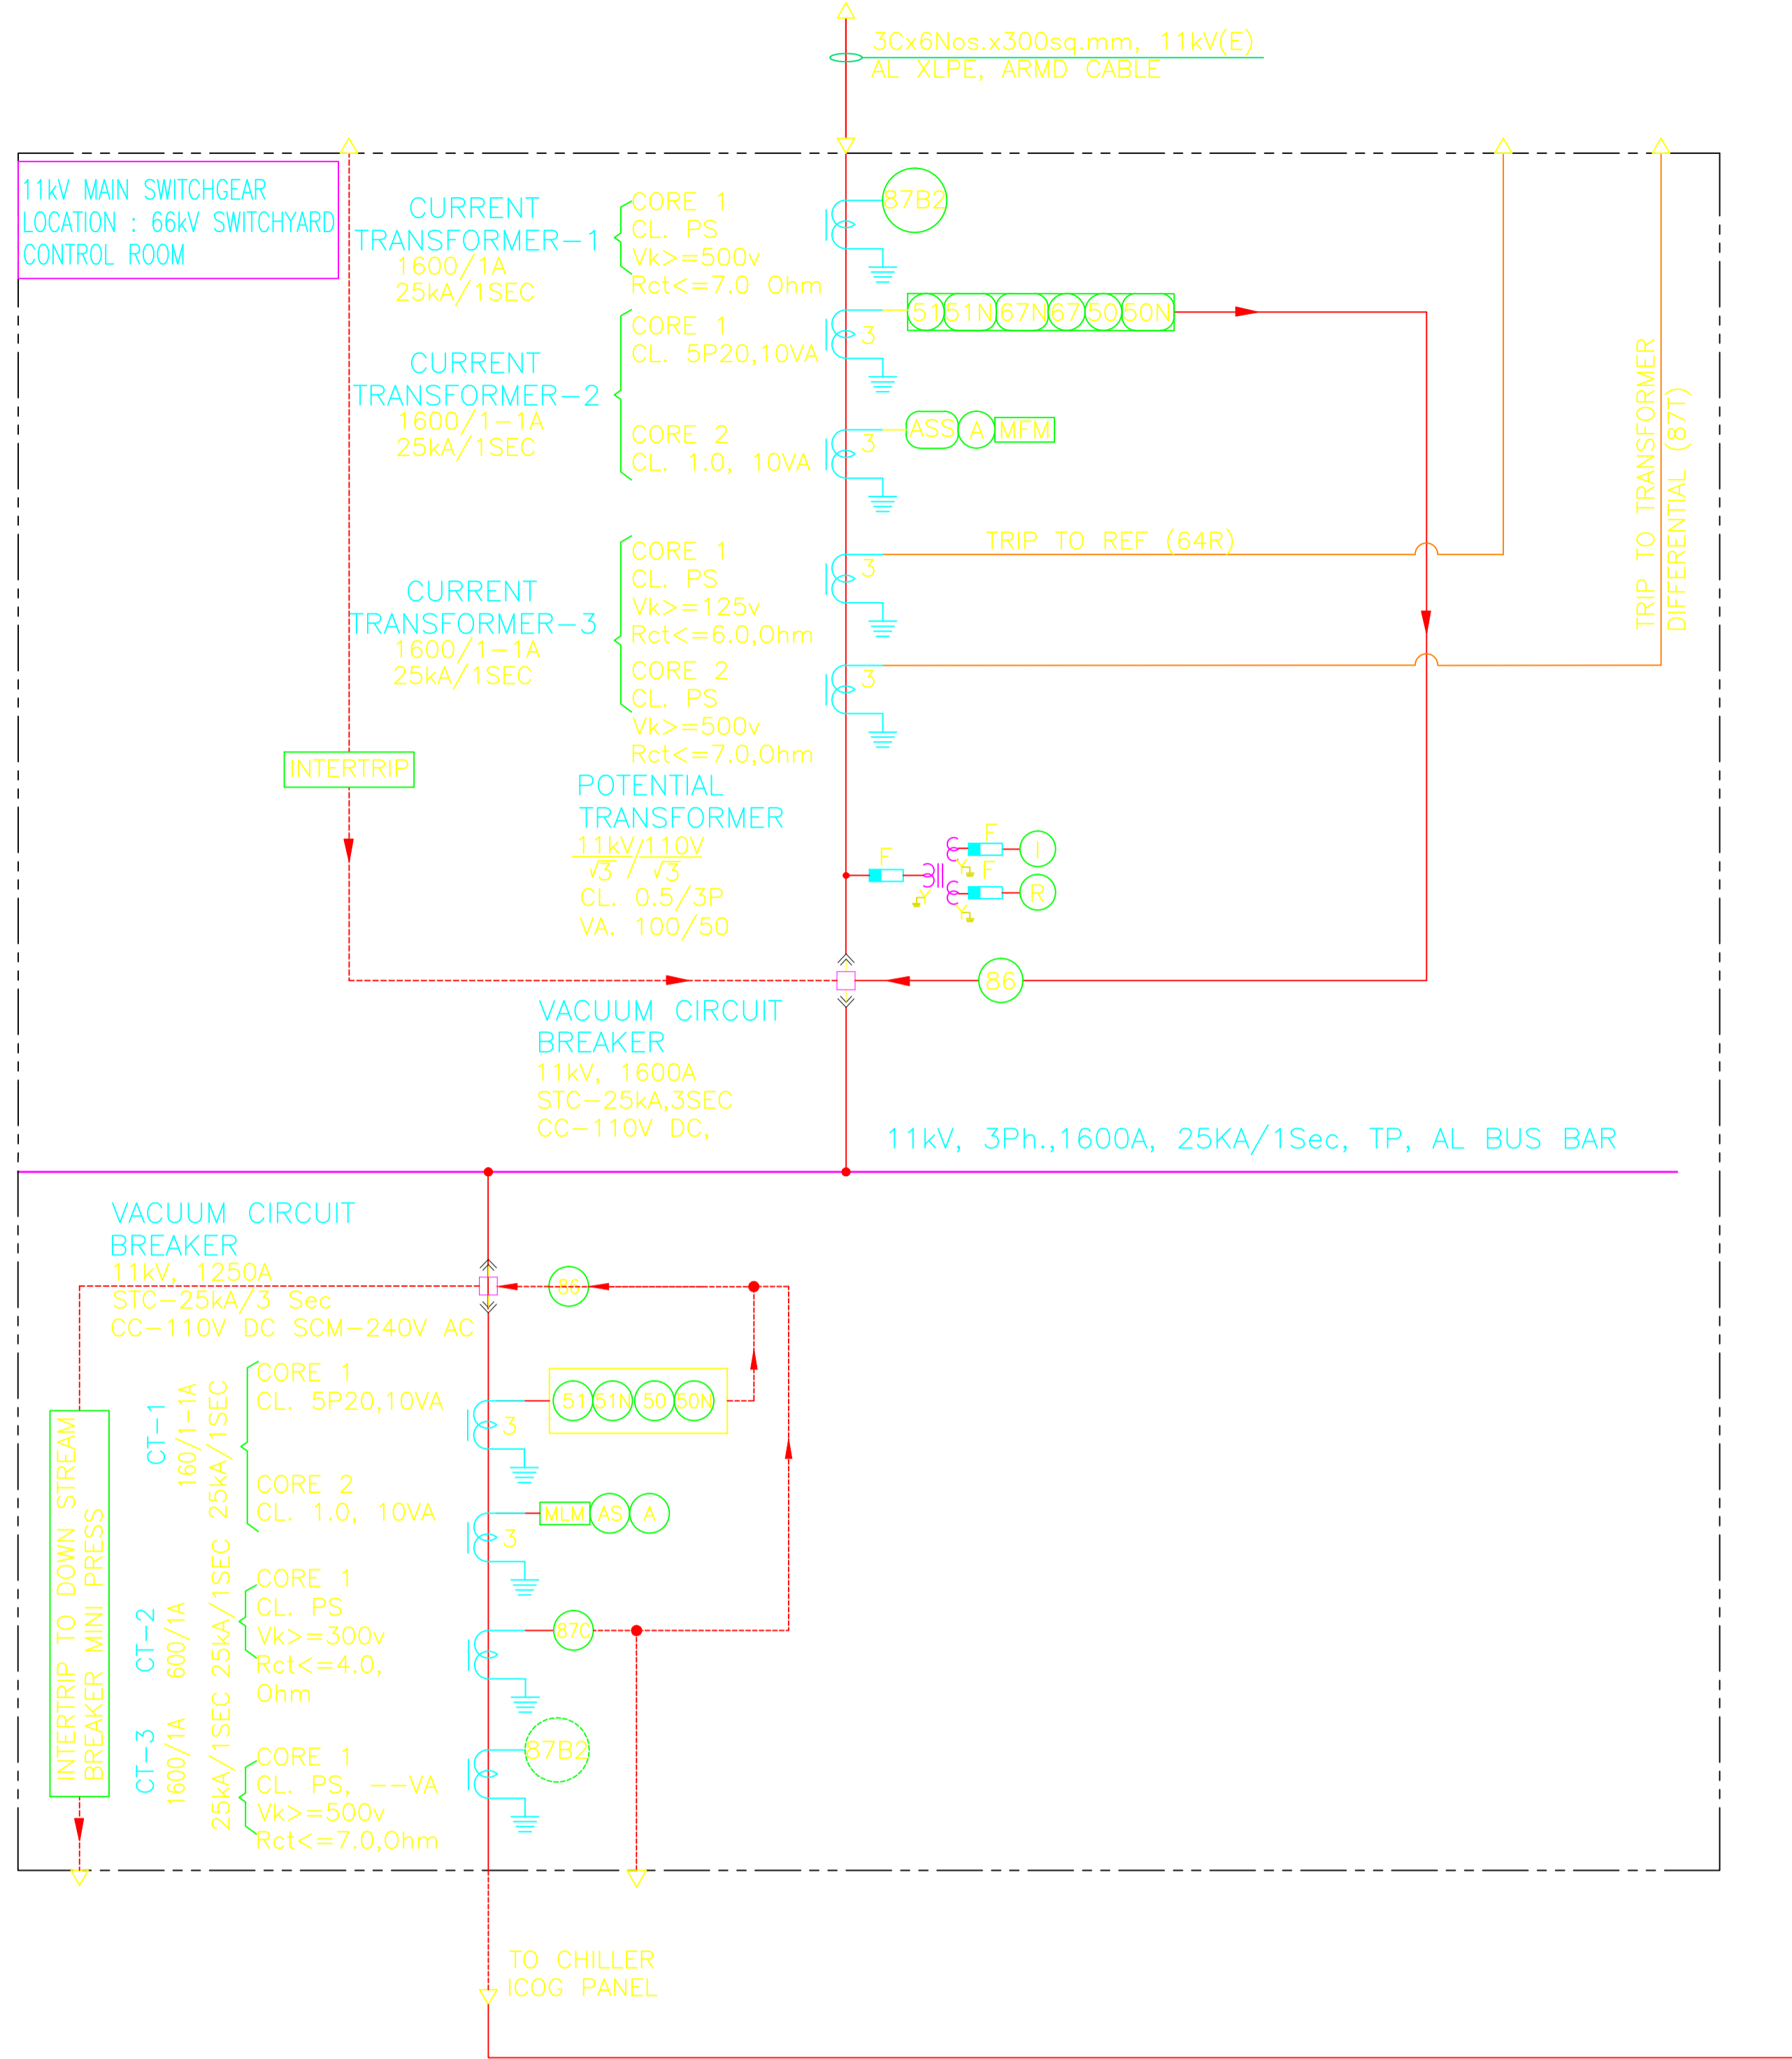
3Cx6Nos.x300sq.mm, 11kV(E)
AL XLPE, ARMD CABLE

11kV MAIN SWITCHGEAR
LOCATION : 66kV SWITCHYARD
CONTROL ROOM

CURRENT
TRANSFORMER-1
1600/1A
25kA/1SEC

CORE 1
CL. PS
Vk>=500v
Rct<=7.0 Ohm

87B2

CURRENT
TRANSFORMER-2
1600/1-1A
25kA/1SEC

CORE 1
CL. 5P20,10VA

51 51N 67N 67 50 50N

3

CORE 2
CL. 1.0, 10VA

ASS A MFM

3

TRIP TO TRANSFORMER
DIFFERENTIAL (87T)

TRIP TO REF (64R)

CURRENT
TRANSFORMER-3
1600/1-1A
25kA/1SEC

CORE 1
CL. PS
Vk>=125v
Rct<=6.0,Ohm
CORE 2
CL. PS
Vk>=500v
Rct<=7.0,Ohm

3
3

INTERTRIP

POTENTIAL
TRANSFORMER
$\frac{11kV}{\sqrt{3}}/\frac{110V}{\sqrt{3}}$
CL. 0.5/3P
VA. 100/50

F
F
F
I
R

86

VACUUM CIRCUIT
BREAKER
11kV, 1600A
STC-25kA,3SEC
CC-110V DC,

11kV, 3Ph.,1600A, 25KA/1Sec, TP, AL BUS BAR

VACUUM CIRCUIT
BREAKER
11kV, 1250A
STC-25kA/3 Sec
CC-110V DC SCM-240V AC

86

INTERTRIP TO DOWN STREAM
BREAKER MINI PRESS

CT-1
160/1-1A
25kA/1SEC

CORE 1
CL. 5P20,10VA

51 51N 50 50N

3

CORE 2
CL. 1.0, 10VA

MLM AS A

3

CT-2
600/1A
25kA/1SEC

CORE 1
CL. PS
Vk>=300v
Rct<=4.0,
Ohm

87C

CT-3
1600/1A
25kA/1SEC

CORE 1
CL. PS, --VA
Vk>=500v
Rct<=7.0,Ohm

87B2

TO CHILLER
ICOG PANEL